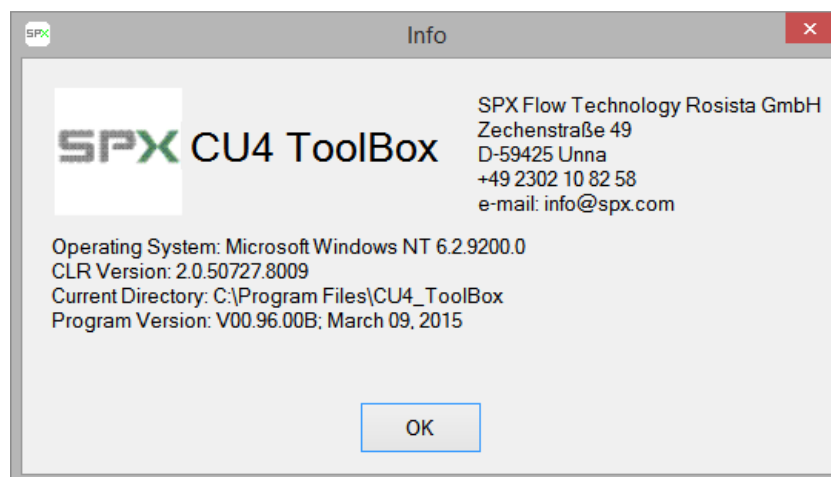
SPX

Info

SPX CU4 ToolBox

SPX Flow Technology Rosista GmbH
Zechenstraße 49
D-59425 Unna
+49 2302 10 82 58
e-mail: info@spx.com

Operating System: Microsoft Windows NT 6.2.9200.0
CLR Version: 2.0.50727.8009
Current Directory: C:\Program Files\CU4_ToolBox
Program Version: V00.96.00B; March 09, 2015

OK